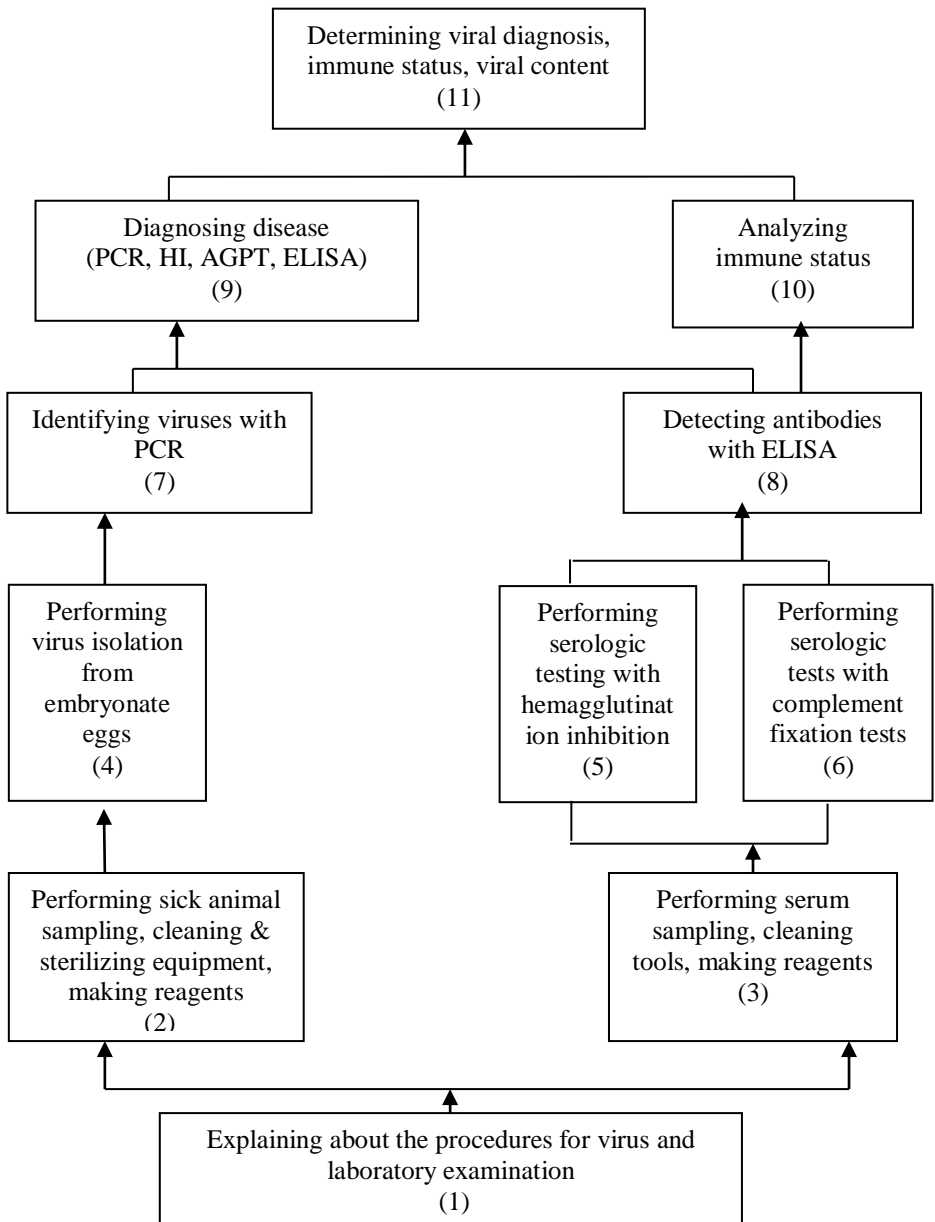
Determining viral diagnosis, immune status, viral content
(11)

Diagnosing disease
(PCR, HI, AGPT, ELISA)
(9)

Analyzing immune status
(10)

Identifying viruses with PCR
(7)

Detecting antibodies with ELISA
(8)

Performing virus isolation from embryonate eggs
(4)

Performing serologic testing with hemagglutination inhibition
(5)

Performing serologic tests with complement fixation tests
(6)

Performing sick animal sampling, cleaning & sterilizing equipment, making reagents
(2)

Performing serum sampling, cleaning tools, making reagents
(3)

Explaining about the procedures for virus and laboratory examination
(1)